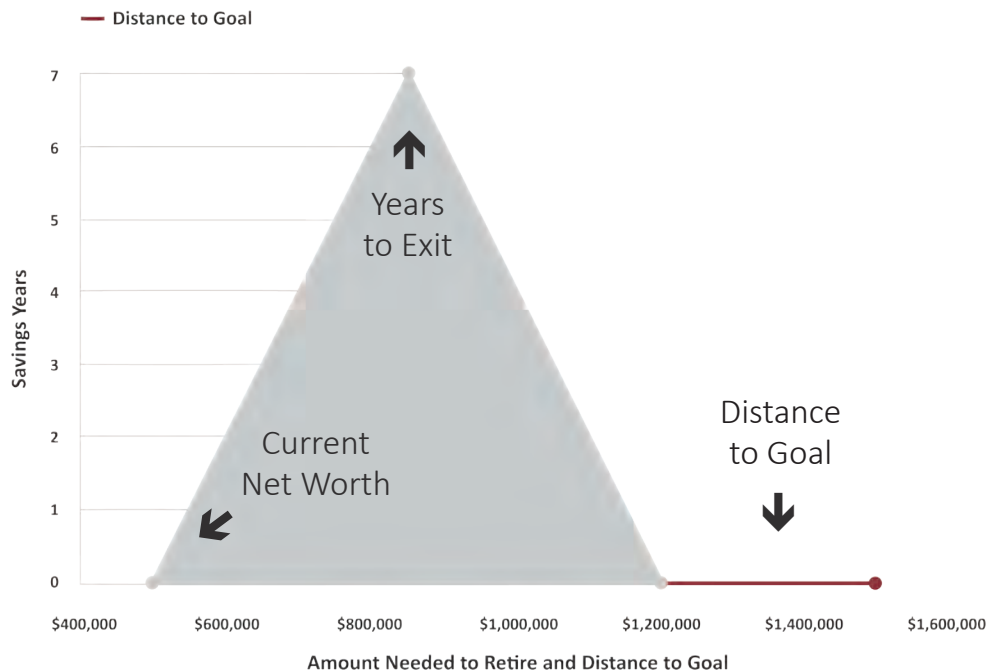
Distance to Goal

Savings Years

7
6
5
4
3
2
1
0

Years to Exit

Current Net Worth

Distance to Goal

$400,000
$600,000
$800,000
$1,000,000
$1,200,000
$1,400,000
$1,600,000

Amount Needed to Retire and Distance to Goal